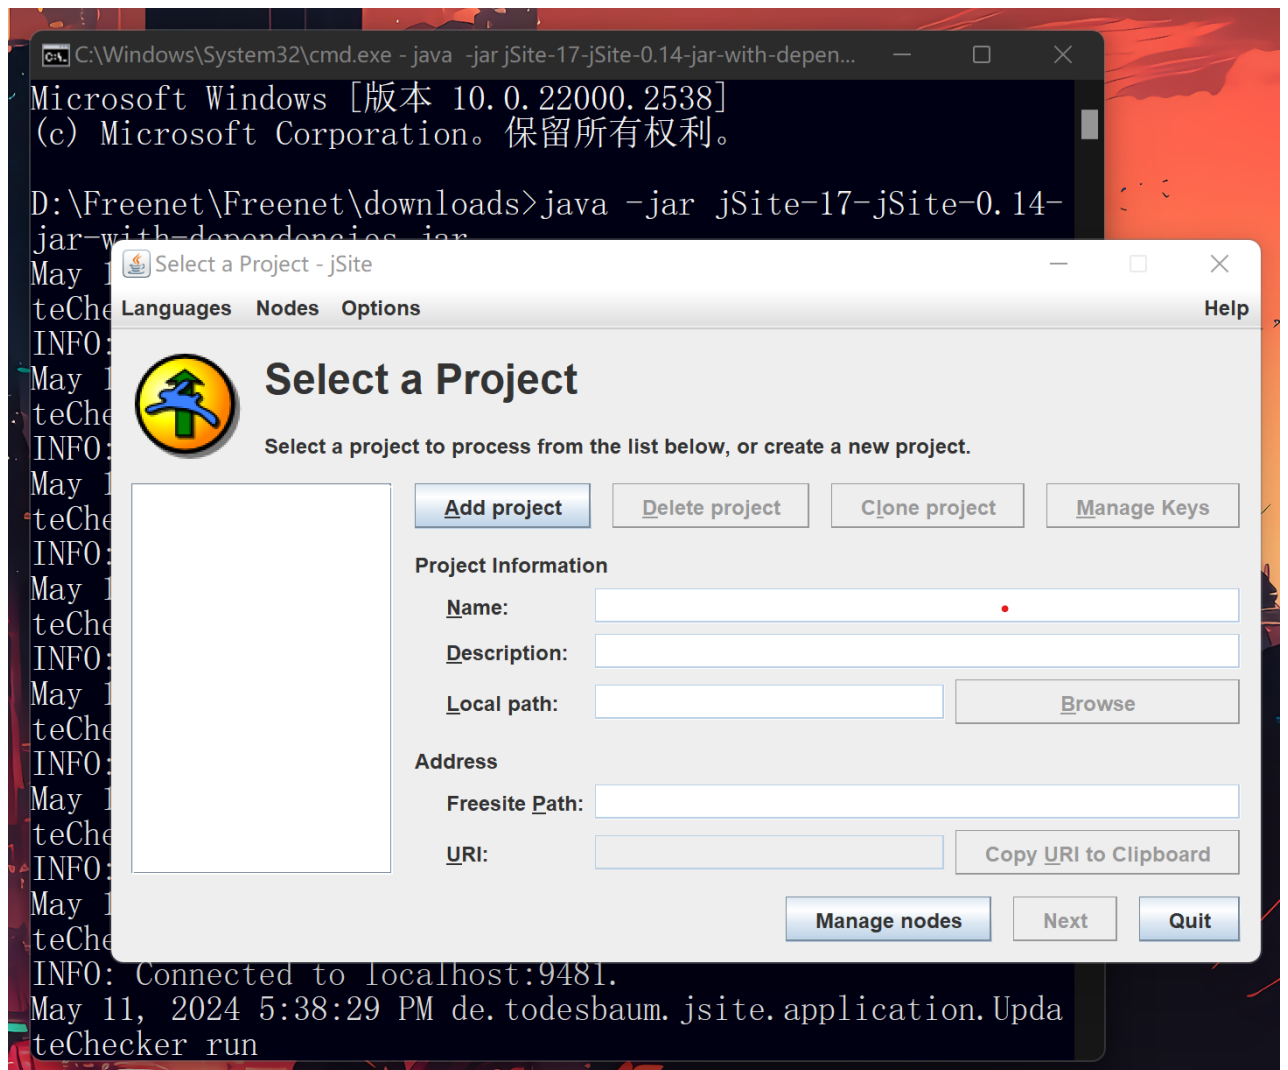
C:\Windows\System32\cmd.exe - java -jar jSite-17-jSite-0.14-jar-with-depen...

Microsoft Windows [版本 10.0.22000.2538]
(c) Microsoft Corporation。保留所有权利。

D:\Freenet\Freenet\downloads>java -jar jSite-17-jSite-0.14-jar-with-dependencies.jar
May 1
teChe
INFO:
May 1
teChe
INFO:
May 1
teChe
INFO:
May 1
teChe
INFO:
May 1
teChe
INFO:
May 1
teChe
INFO:
May 1
teChe
INFO: Connected to localhost:9481.
May 11, 2024 5:38:29 PM de.todesbaum.jsite.application.UpdateChecker run

Select a Project - jSite

Languages Nodes Options Help

Select a Project

Select a project to process from the list below, or create a new project.

Add project | Delete project | Clone project | Manage Keys

Project Information

Name:

Description:

Local path: Browse

Address

Freesite Path:

URI: Copy URI to Clipboard

Manage nodes | Next | Quit